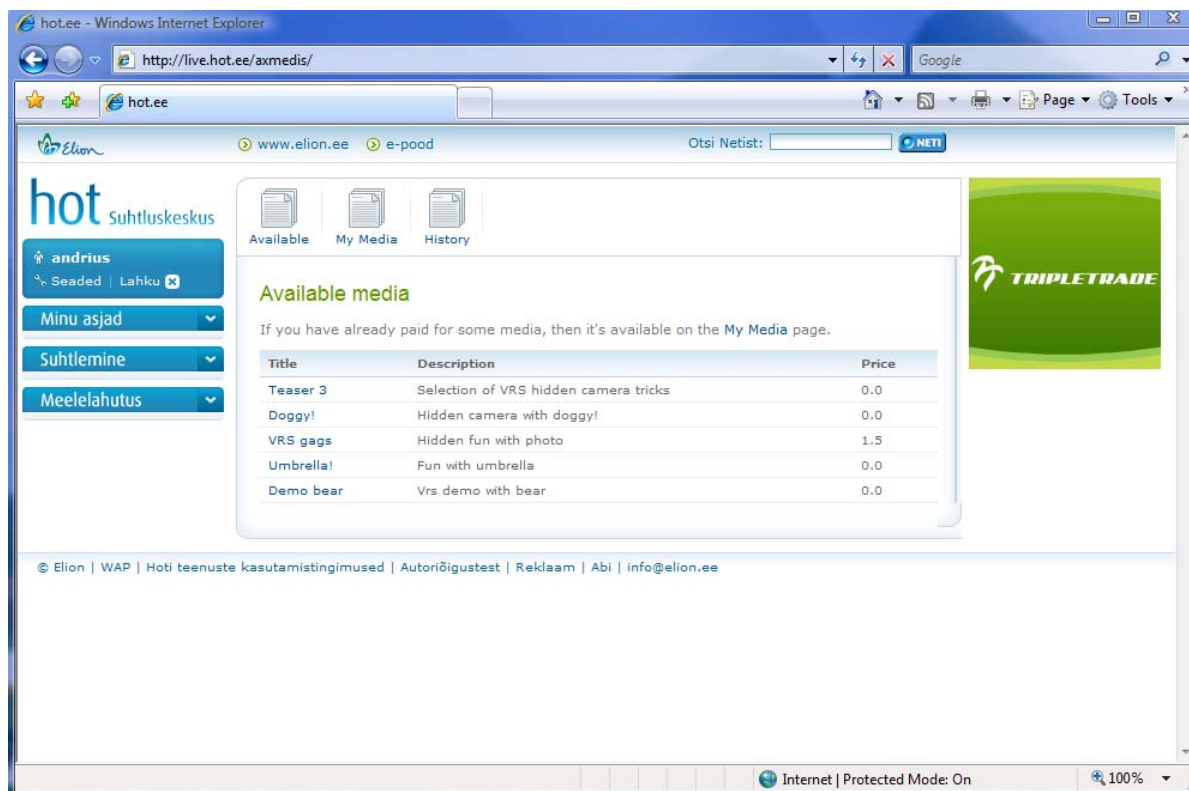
hot.ee - Windows Internet Explorer

http://live.hot.ee/axmedis/

Google

hot.ee

Page ▾ Tools ▾

Elion

www.elion.ee e-pood

Otsi Netist:

NETI

hot Suhtluskeskus

andrius

Seaded | Lahku

Minu asjad

Suhtlemine

Meelelahutus

Available My Media History

Available media

If you have already paid for some media, then it's available on the My Media page.

| Title | Description | Price |
|---|---|---|
| Teaser 3 | Selection of VRS hidden camera tricks | 0.0 |
| Doggy! | Hidden camera with doggy! | 0.0 |
| VRS gags | Hidden fun with photo | 1.5 |
| Umbrella! | Fun with umbrella | 0.0 |
| Demo bear | Vrs demo with bear | 0.0 |

TRIPLETRADE

© Elion | WAP | Hoti teenuste kasutamistingimused | Autoriõigustest | Reklaam | Abi | info@elion.ee

Internet | Protected Mode: On

100%